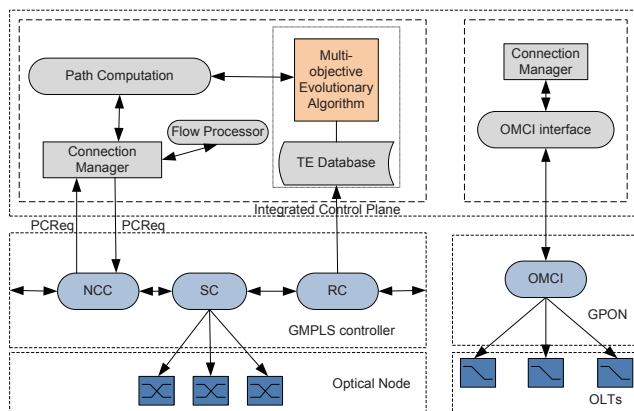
Path Computation

Multi-objective Evolutionary Algorithm

Flow Processor

Connection Manager

TE Database

Integrated Control Plane

Connection Manager

OMCI interface

PCReq

PCReq

NCC

SC

RC

GMPLS controller

OMCI

GPON

Optical Node

OLTs